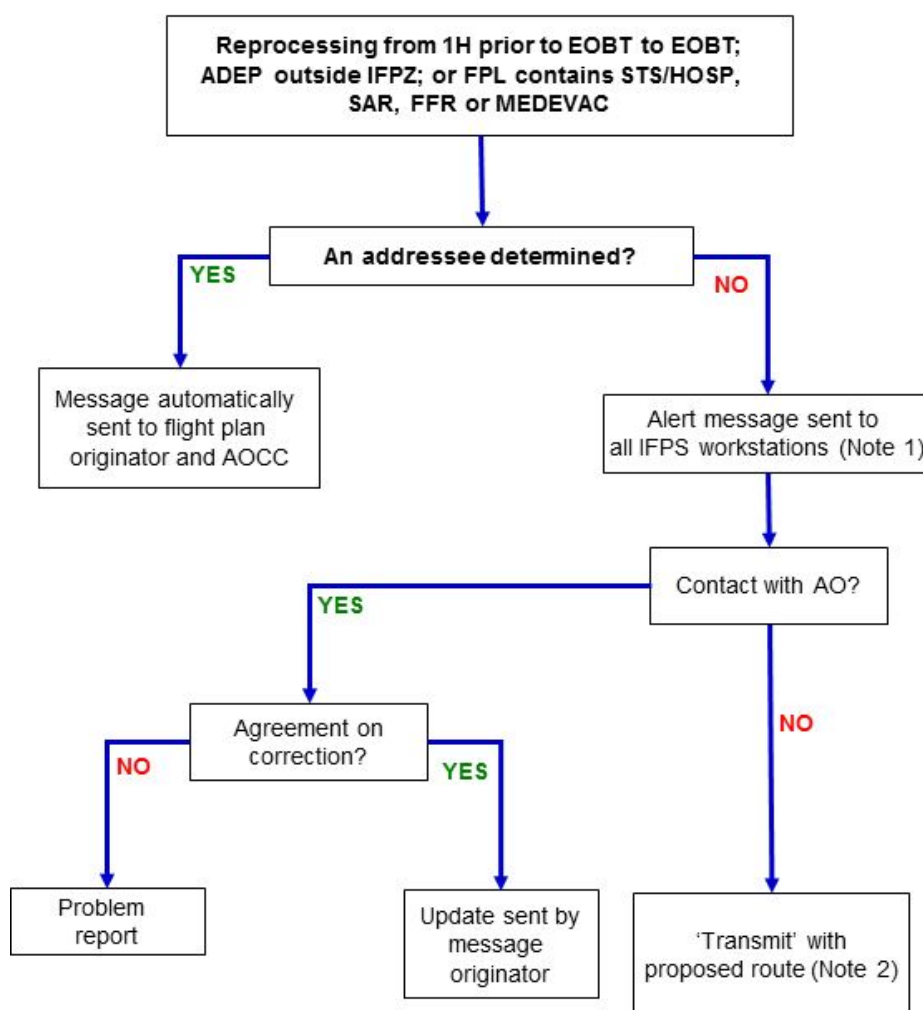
Reprocessing from 1H prior to EOBT to EOBT; ADEP outside IFPZ; or FPL contains STS/HOSP, SAR, FFR or MEDEVAC

An addressee determined?

YES

NO

Message automatically sent to flight plan originator and AOCC

Alert message sent to all IFPS workstations (Note 1)

Contact with AO?

YES

NO

Agreement on correction?

NO

YES

Problem report

Update sent by message originator

'Transmit' with proposed route (Note 2)